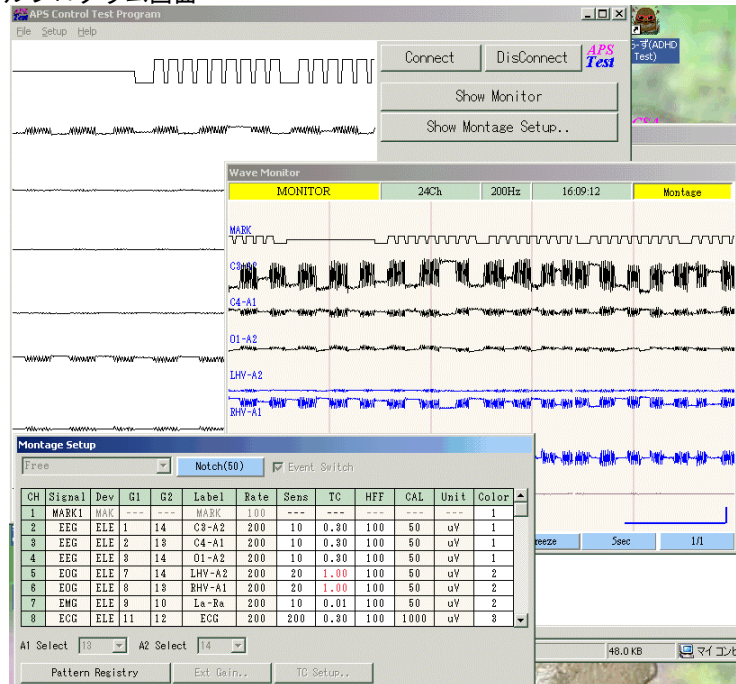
APS Control Test Program

File Setup Help

Connect DisConnect APS Test

Show Monitor

Show Montage Setup..

う・ず(ADHD Test)

Wave Monitor

| MONITOR | 24Ch | 200Hz | 16:09:12 | Montage |
|---|---|---|---|---|

MARK

C3-A2

C4-A1

O1-A2

LHV-A2

RHV-A1

Montage Setup

Free

Notch(50)

Event Switch

| CH | Signal | Dev | G1 | G2 | Label | Rate | Sens | TC | HFF | CAL | Unit | Color |
|---|---|---|---|---|---|---|---|---|---|---|---|---|
| 1 | MARK1 | MAK | --- | --- | MARK | 100 | --- | --- | --- | --- | --- | 1 |
| 2 | EEG | ELE | 1 | 14 | C3-A2 | 200 | 10 | 0.30 | 100 | 50 | uV | 1 |
| 3 | EEG | ELE | 2 | 13 | C4-A1 | 200 | 10 | 0.30 | 100 | 50 | uV | 1 |
| 4 | EEG | ELE | 3 | 14 | O1-A2 | 200 | 10 | 0.30 | 100 | 50 | uV | 1 |
| 5 | EOG | ELE | 7 | 14 | LHV-A2 | 200 | 20 | 1.00 | 100 | 50 | uV | 2 |
| 6 | EOG | ELE | 8 | 13 | RHV-A1 | 200 | 20 | 1.00 | 100 | 50 | uV | 2 |
| 7 | EMG | ELE | 9 | 10 | La-Ra | 200 | 10 | 0.01 | 100 | 50 | uV | 2 |
| 8 | ECG | ELE | 11 | 12 | ECG | 200 | 200 | 0.30 | 100 | 1000 | uV | 3 |

A1 Select 13 A2 Select 14

Pattern Registry Ext Gain.. TC Setup..

reeze 5sec 1/1

48.0 KB マイコンピ